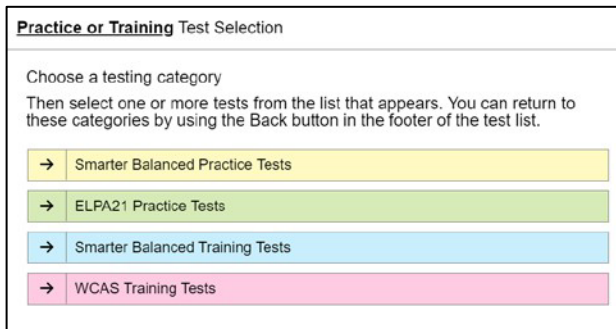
Practice or Training Test Selection

Choose a testing category

Then select one or more tests from the list that appears. You can return to these categories by using the Back button in the footer of the test list.

→ Smarter Balanced Practice Tests

→ ELPA21 Practice Tests

→ Smarter Balanced Training Tests

→ WCAS Training Tests